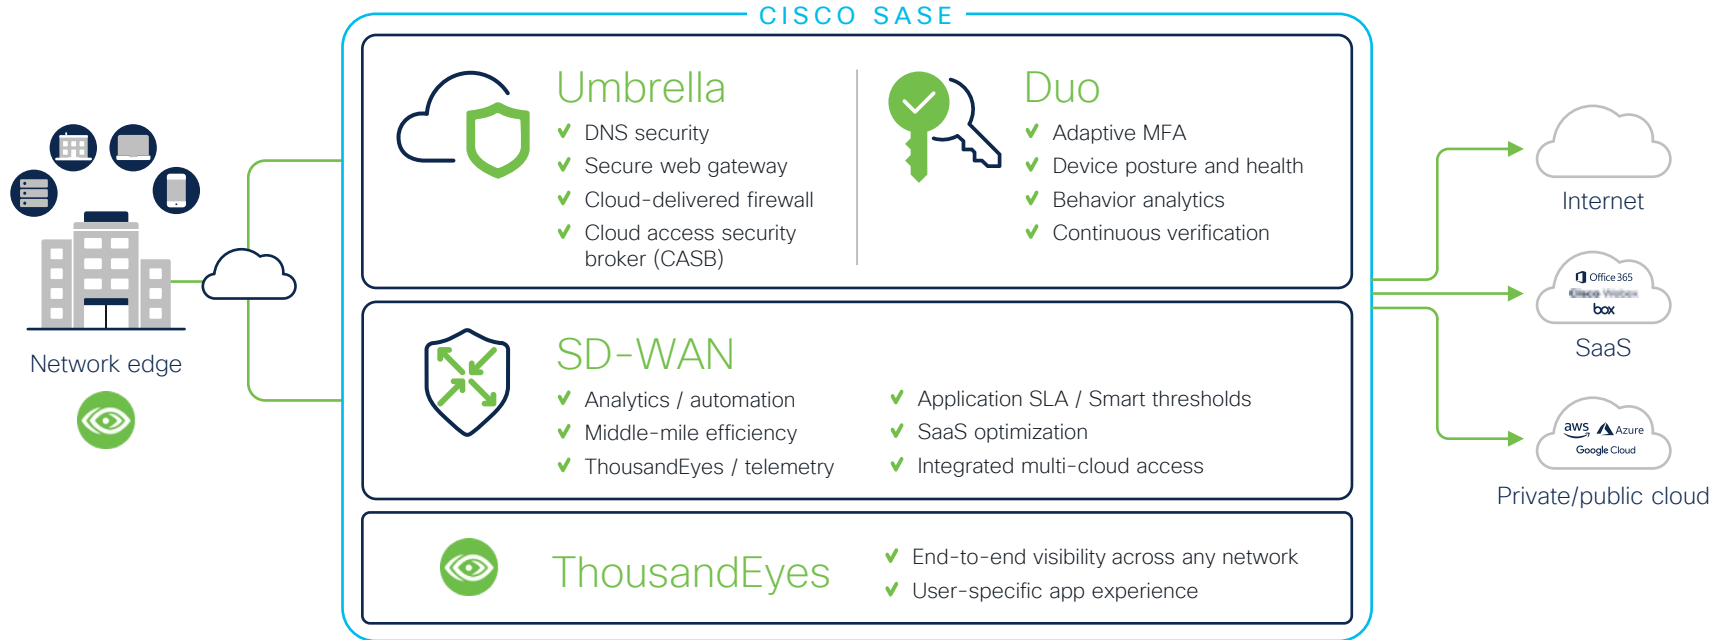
CISCO SASE

Umbrella
DNS security
Secure web gateway
Cloud-delivered firewall
Cloud access security broker (CASB)

Duo
Adaptive MFA
Device posture and health
Behavior analytics
Continuous verification

SD-WAN
Analytics / automation
Middle-mile efficiency
ThousandEyes / telemetry
Application SLA / Smart thresholds
SaaS optimization
Integrated multi-cloud access

ThousandEyes
End-to-end visibility across any network
User-specific app experience

Network edge

Internet

Office 365
Cisco Webex
box
SaaS

aws
Azure
Google Cloud
Private/public cloud